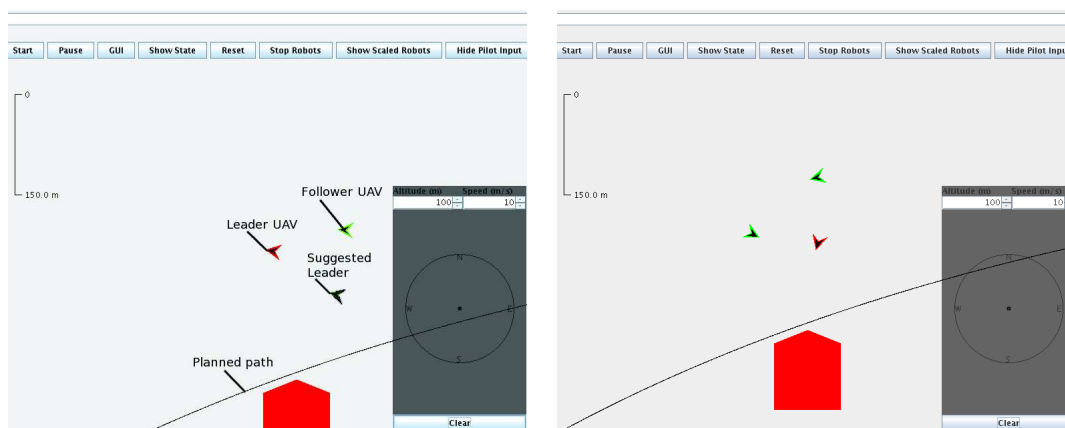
Start Pause GUI Show State Reset Stop Robots Show Scaled Robots Hide Pilot Input

0

150.0 m

Follower UAV

Leader UAV

Suggested Leader

Planned path

Altitude (m) Speed (m/s)
100 10

N
W E
S

Clear

Start Pause GUI Show State Reset Stop Robots Show Scaled Robots Hide Pilot Inpu

0

150.0 m

Altitude (m) Speed (m/s)
100 10

N
W E
S

Clear